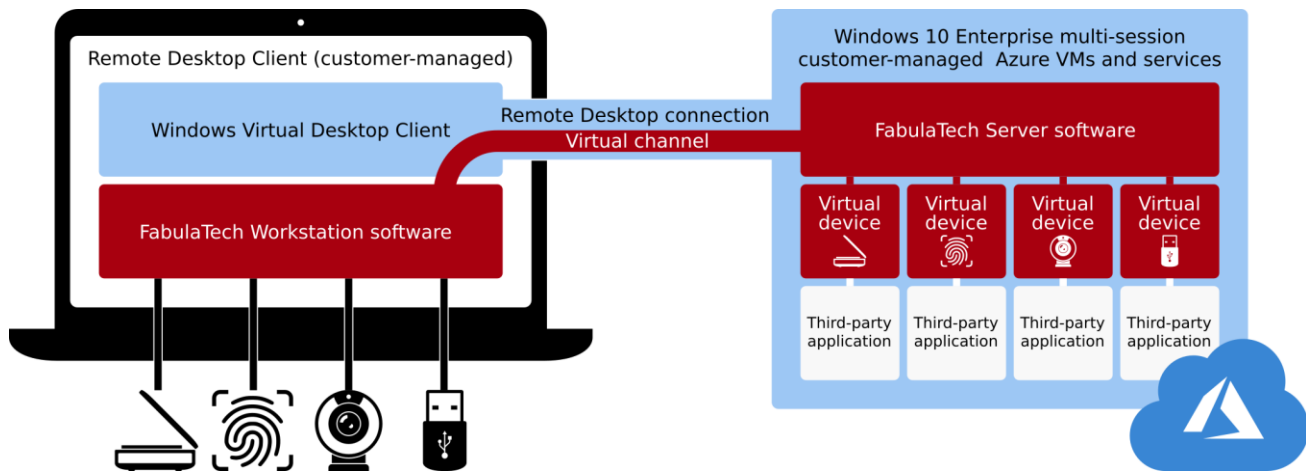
Remote Desktop Client (customer-managed)

Windows Virtual Desktop Client

FabulaTech Workstation software

Remote Desktop connection

Virtual channel

Windows 10 Enterprise multi-session customer-managed Azure VMs and services

FabulaTech Server software

Virtual device

Virtual device

Virtual device

Virtual device

Third-party application

Third-party application

Third-party application

Third-party application